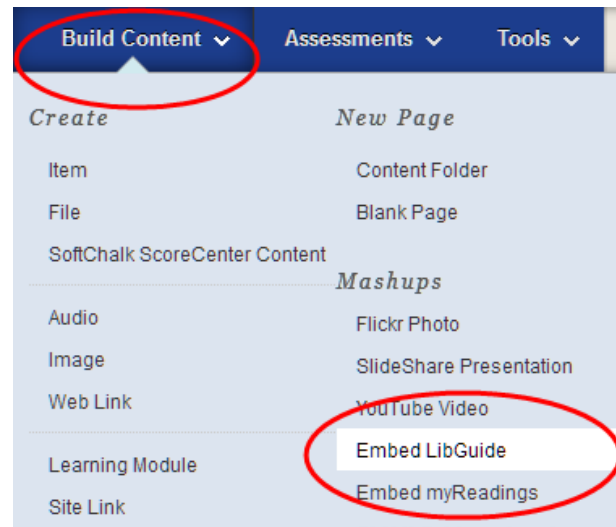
Build Content Assessments Tools

Create

Item
File
SoftChalk ScoreCenter Content

Audio
Image
Web Link

Learning Module
Site Link

New Page

Content Folder
Blank Page

Mashups

Flickr Photo
SlideShare Presentation
YouTube Video
Embed LibGuide
Embed myReadings